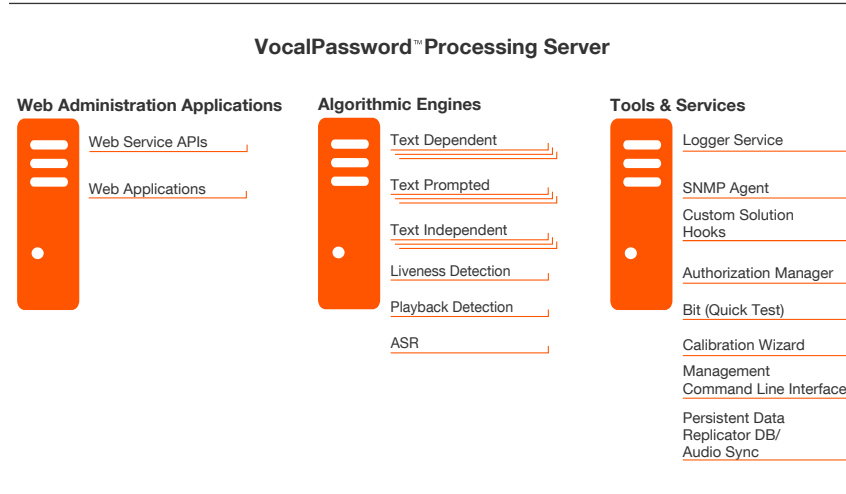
VocalPassword™ Processing Server

Web Administration Applications

Web Service APIs

Web Applications

Algorithmic Engines

Text Dependent

Text Prompted

Text Independent

Liveness Detection

Playback Detection

ASR

Tools & Services

Logger Service

SNMP Agent

Custom Solution Hooks

Authorization Manager

Bit (Quick Test)

Calibration Wizard

Management Command Line Interface

Persistent Data Replicator DB/ Audio Sync